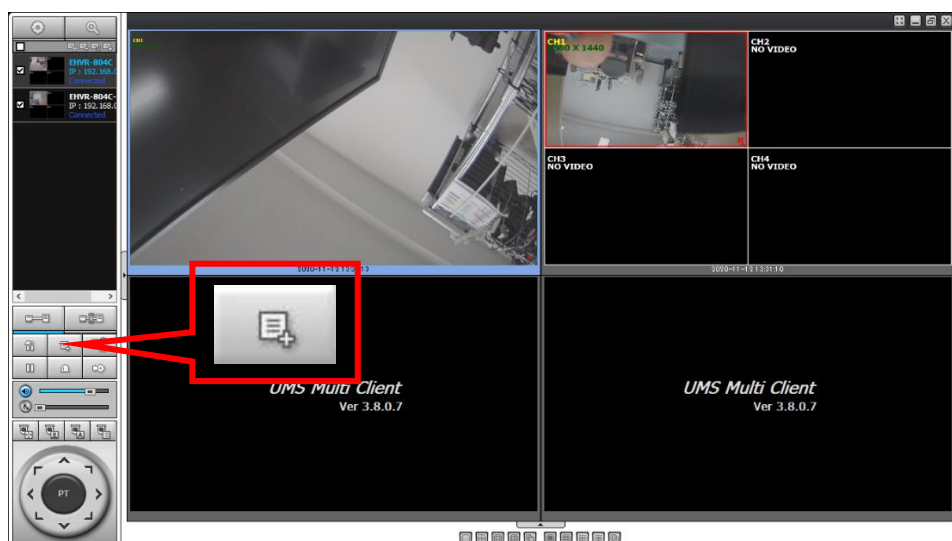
EHVR-804C
IP : 192.168.
Connected

EHVR-804C-
IP : 192.168.
Connected

CH1
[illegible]0 X 1440

CH2
NO VIDEO

CH3
NO VIDEO

CH4
NO VIDEO

2020-11-12 13:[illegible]

2020-11-12 13:31:10

PT

UMS Multi Client
Ver 3.8.0.7

UMS Multi Client
Ver 3.8.0.7